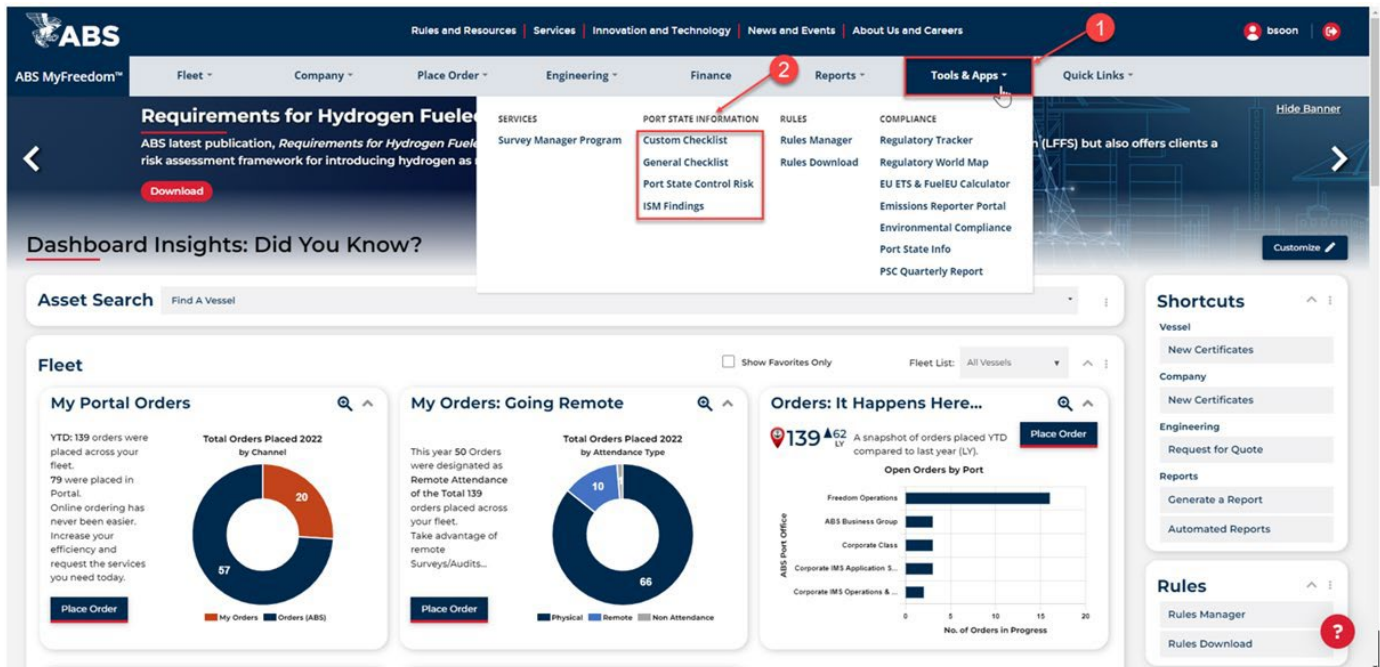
ABS

Rules and Resources | Services | Innovation and Technology | News and Events | About Us and Careers

bsoon

ABS MyFreedom™ Fleet Company Place Order Engineering Finance Reports Tools & Apps Quick Links

1

2

Requirements for Hydrogen Fuele

ABS latest publication, Requirements for Hydrogen Fuele risk assessment framework for introducing hydrogen as

(LFFS) but also offers clients a

Download

Hide Banner

SERVICES
Survey Manager Program

PORT STATE INFORMATION
Custom Checklist
General Checklist
Port State Control Risk
ISM Findings

RULES
Rules Manager
Rules Download

COMPLIANCE
Regulatory Tracker
Regulatory World Map
EU ETS & FuelEU Calculator
Emissions Reporter Portal
Environmental Compliance
Port State Info
PSC Quarterly Report

Dashboard Insights: Did You Know?

Customize

Asset Search Find A Vessel

Fleet

Show Favorites Only

Fleet List: All Vessels

My Portal Orders

YTD: 139 orders were placed across your fleet. 79 were placed in Portal. Online ordering has never been easier. Increase your efficiency and request the services you need today.

Total Orders Placed 2022 by Channel

20

57

My Orders Orders (ABS)

Place Order

My Orders: Going Remote

This year 50 Orders were designated as Remote Attendance of the Total 139 orders placed across your fleet. Take advantage of remote Surveys/Audits...

Total Orders Placed 2022 by Attendance Type

10

66

Physical Remote Non Attendance

Place Order

Orders: It Happens Here...

139 62 LY

A snapshot of orders placed YTD compared to last year (LY).

Place Order

Open Orders by Port

Freedom Operations
ABS Business Group
Corporate Class
Corporate IMS Application S...
Corporate IMS Operations & ...

ABS Port Office

0 5 10 15 20

No. of Orders in Progress

Shortcuts

Vessel
New Certificates
Company
New Certificates
Engineering
Request for Quote
Reports
Generate a Report
Automated Reports

Rules
Rules Manager
Rules Download

?